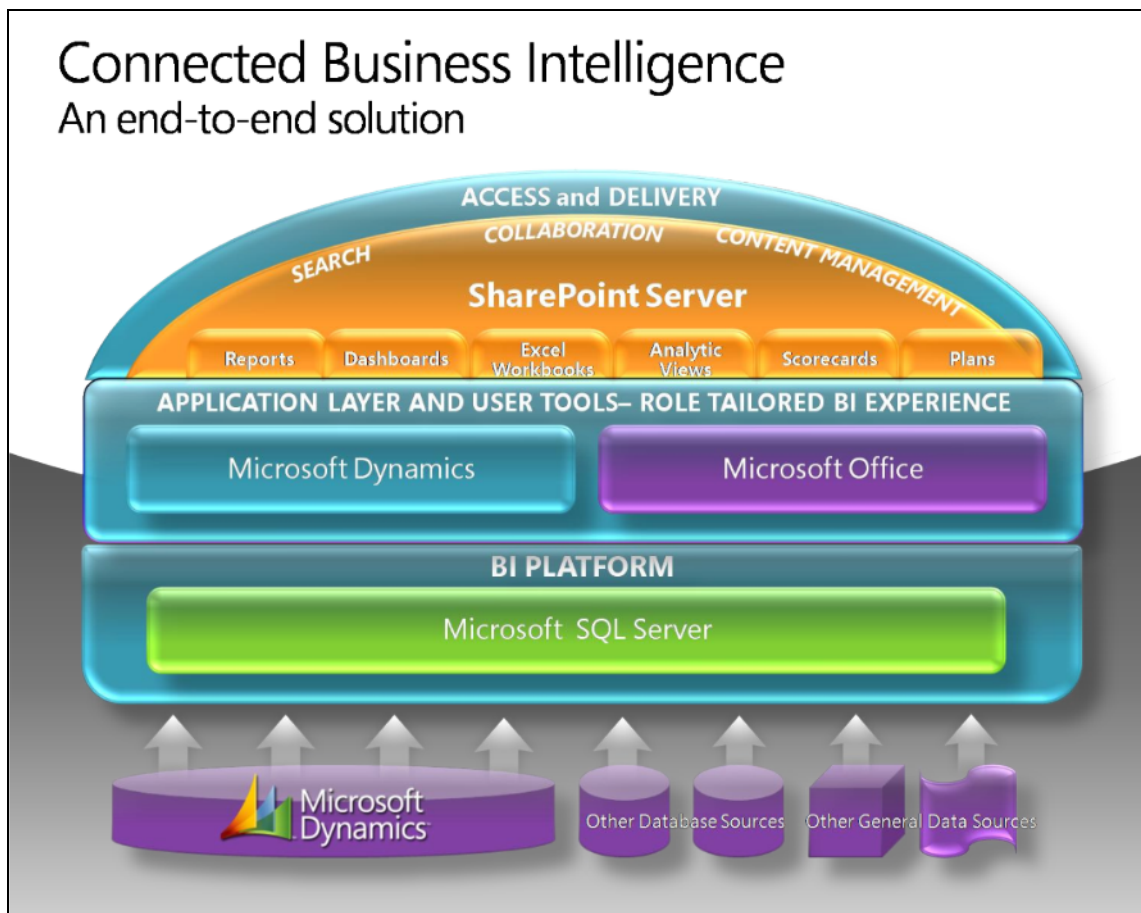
Connected Business Intelligence
An end-to-end solution

ACCESS and DELIVERY
SEARCH
COLLABORATION
CONTENT MANAGEMENT
SharePoint Server
Reports
Dashboards
Excel Workbooks
Analytic Views
Scorecards
Plans

APPLICATION LAYER AND USER TOOLS– ROLE TAILORED BI EXPERIENCE
Microsoft Dynamics
Microsoft Office

BI PLATFORM
Microsoft SQL Server

Microsoft Dynamics
Other Database Sources
Other General Data Sources